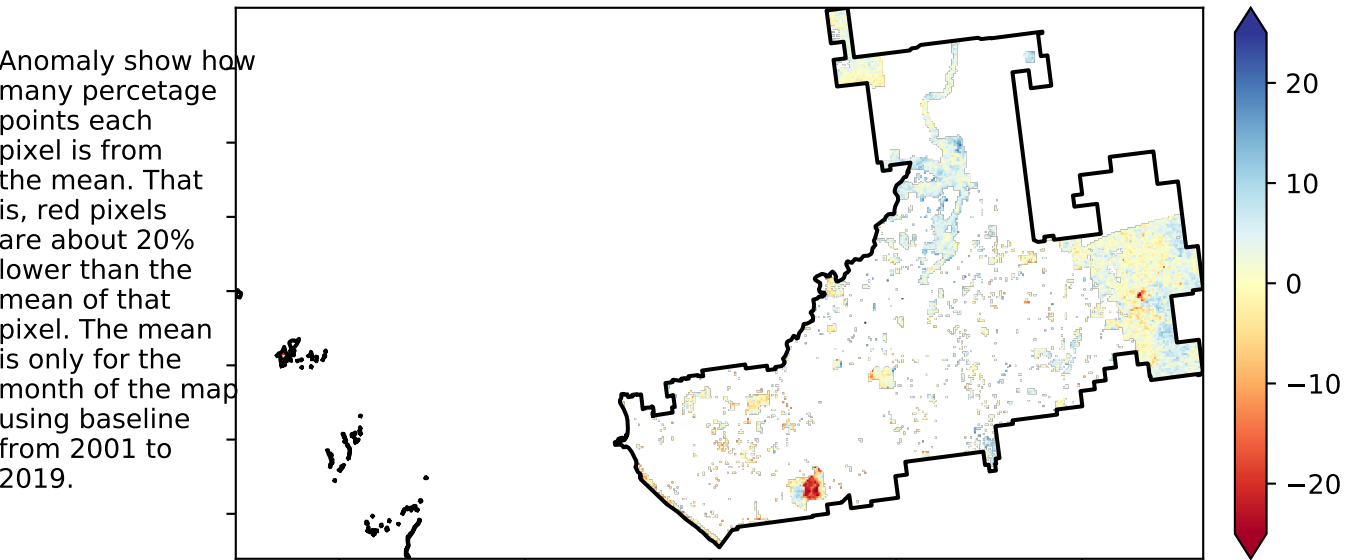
Anomaly show how many percetage points each pixel is from the mean. That is, red pixels are about 20% lower than the mean of that pixel. The mean is only for the month of the map using baseline from 2001 to 2019.

20
10
0
−10
−20